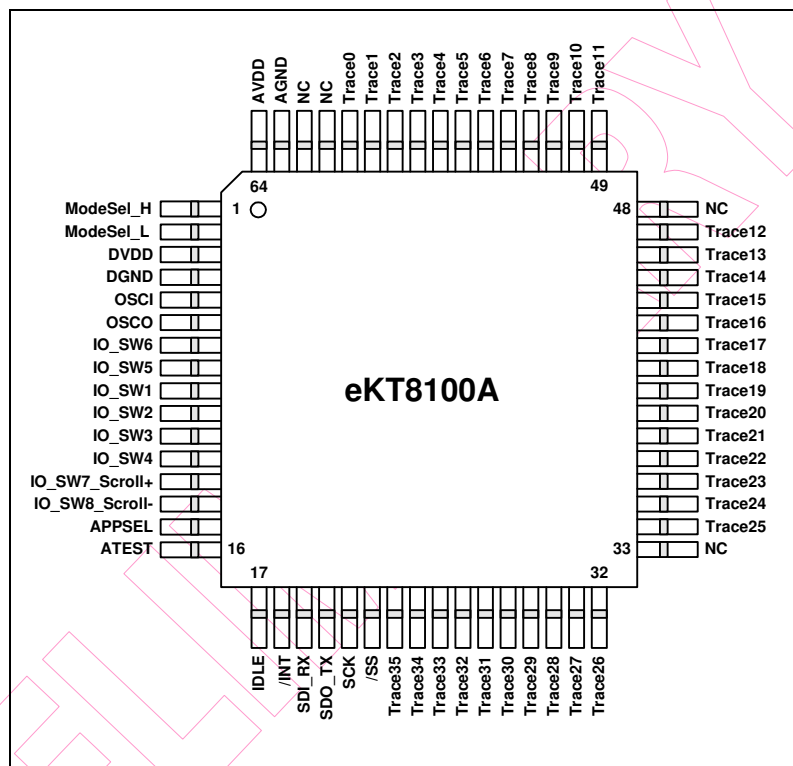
AVDD AGND NC NC Trace0 Trace1 Trace2 Trace3 Trace4 Trace5 Trace6 Trace7 Trace8 Trace9 Trace10 Trace11

64 49

ModeSel_H 1
ModeSel_L
DVDD
DGND
OSCI
OSCO
IO_SW6
IO_SW5
IO_SW1
IO_SW2
IO_SW3
IO_SW4
IO_SW7_Scroll+
IO_SW8_Scroll-
APPSEL
ATEST 16

48 NC
Trace12
Trace13
Trace14
Trace15
Trace16
Trace17
Trace18
Trace19
Trace20
Trace21
Trace22
Trace23
Trace24
Trace25
33 NC

eKT8100A

17 32

IDLE /INT SDI_RX SDO_TX SCK /SS Trace35 Trace34 Trace33 Trace32 Trace31 Trace30 Trace29 Trace28 Trace27 Trace26